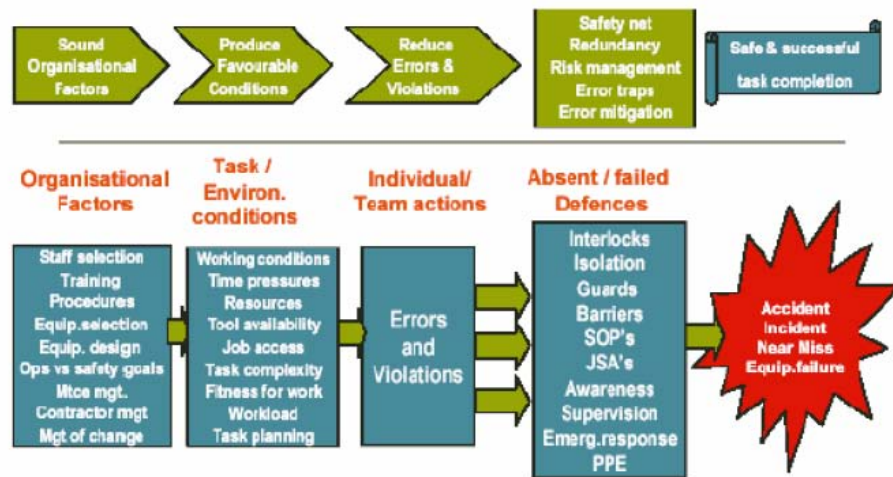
Sound Organisational Factors

Produce Favourable Conditions

Reduce Errors & Violations

Safety net
Redundancy
Risk management
Error traps
Error mitigation

Safe & successful task completion

Organisational Factors

Task / Environ. conditions

Individual/ Team actions

Absent / failed Defences

Staff selection
Training
Procedures
Equip.selection
Equip. design
Ops vs safety goals
Mtce mgt.
Contractor mgt
Mgt of change

Working conditions
Time pressures
Resources
Tool availability
Job access
Task complexity
Fitness for work
Workload
Task planning

Errors and Violations

Interlocks
Isolation
Guards
Barriers
SOP's
JSA's
Awareness
Supervision
Emerg.response
PPE

Accident
Incident
Near Miss
Equip.failure